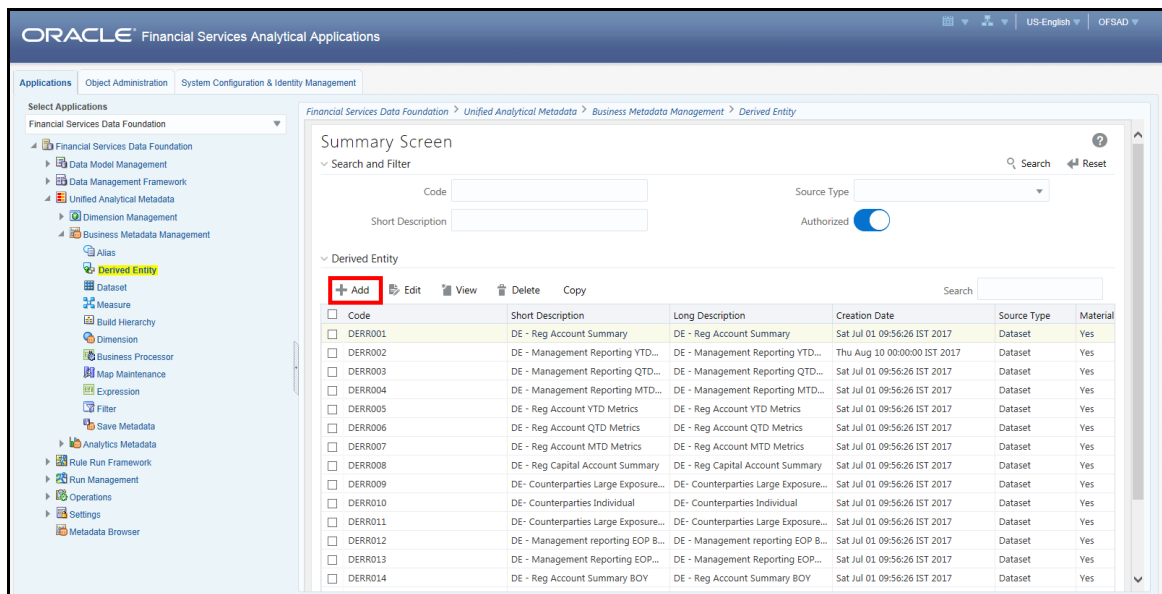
ORACLE Financial Services Analytical Applications

US-English OFSAD

Applications Object Administration System Configuration & Identity Management

Select Applications
Financial Services Data Foundation

Financial Services Data Foundation
Data Model Management
Data Management Framework
Unified Analytical Metadata
Dimension Management
Business Metadata Management
Alias
Derived Entity
Dataset
Measure
Build Hierarchy
Dimension
Business Processor
Map Maintenance
Expression
Filter
Save Metadata
Analytics Metadata
Rule Run Framework
Run Management
Operations
Settings
Metadata Browser

Financial Services Data Foundation > Unified Analytical Metadata > Business Metadata Management > Derived Entity

Summary Screen

Search and Filter

Search Reset

Code
Source Type
Short Description
Authorized

Derived Entity

Add Edit View Delete Copy
Search

| Code | Short Description | Long Description | Creation Date | Source Type | Material |
|---|---|---|---|---|---|
| DERR001 | DE - Reg Account Summary | DE - Reg Account Summary | Sat Jul 01 09:56:26 IST 2017 | Dataset | Yes |
| DERR002 | DE - Management Reporting YTD... | DE - Management Reporting YTD... | Thu Aug 10 00:00:00 IST 2017 | Dataset | Yes |
| DERR003 | DE - Management Reporting QTD... | DE - Management Reporting QTD... | Sat Jul 01 09:56:26 IST 2017 | Dataset | Yes |
| DERR004 | DE - Management Reporting MTD... | DE - Management Reporting MTD... | Sat Jul 01 09:56:26 IST 2017 | Dataset | Yes |
| DERR005 | DE - Reg Account YTD Metrics | DE - Reg Account YTD Metrics | Sat Jul 01 09:56:26 IST 2017 | Dataset | Yes |
| DERR006 | DE - Reg Account QTD Metrics | DE - Reg Account QTD Metrics | Sat Jul 01 09:56:26 IST 2017 | Dataset | Yes |
| DERR007 | DE - Reg Account MTD Metrics | DE - Reg Account MTD Metrics | Sat Jul 01 09:56:26 IST 2017 | Dataset | Yes |
| DERR008 | DE - Reg Capital Account Summary | DE - Reg Capital Account Summary | Sat Jul 01 09:56:26 IST 2017 | Dataset | Yes |
| DERR009 | DE- Counterparties Large Exposure... | DE- Counterparties Large Exposure... | Sat Jul 01 09:56:26 IST 2017 | Dataset | Yes |
| DERR010 | DE- Counterparties Individual | DE- Counterparties Individual | Sat Jul 01 09:56:26 IST 2017 | Dataset | Yes |
| DERR011 | DE- Counterparties Large Exposure... | DE- Counterparties Large Exposure... | Sat Jul 01 09:56:26 IST 2017 | Dataset | Yes |
| DERR012 | DE - Management reporting EOP B... | DE - Management reporting EOP B... | Sat Jul 01 09:56:26 IST 2017 | Dataset | Yes |
| DERR013 | DE - Management Reporting EOP... | DE - Management Reporting EOP... | Sat Jul 01 09:56:26 IST 2017 | Dataset | Yes |
| DERR014 | DE - Reg Account Summary BOY | DE - Reg Account Summary BOY | Sat Jul 01 09:56:26 IST 2017 | Dataset | Yes |